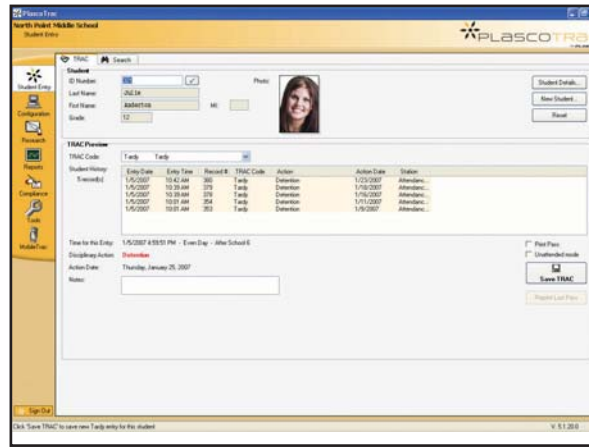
PlascoTrac

North Point Middle School
Student Entry

PLASCOTRA

TRAC | Search

Student Entry
Configuration
Research
Reports
Compliance
Tools
MobileTrac

Student
ID Number: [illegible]
Last Name: Julie
First Name: Anderton
MI:
Grade: 12
Photo:

Student Details...
New Student...
Reset

TRAC Preview
TRAC Code: Tardy Tardy
Student History:
Trecord(s)

| Entry Date | Entry Time | Record # | TRAC Code | Action | Action Date | Station |
|---|---|---|---|---|---|---|
| 1/5/2007 | 10:42 AM | 380 | Tardy | Detention | 1/23/2007 | Attendanc... |
| 1/5/2007 | 10:39 AM | 379 | Tardy | Detention | 1/16/2007 | Attendanc... |
| 1/5/2007 | 10:39 AM | 378 | Tardy | Detention | 1/16/2007 | Attendanc... |
| 1/5/2007 | 10:01 AM | 354 | Tardy | Detention | 1/11/2007 | Attendanc... |
| 1/5/2007 | 10:01 AM | 353 | Tardy | Detention | 1/9/2007 | Attendanc... |

Time for this Entry: 1/5/2007 4:59:51 PM - Even Day - After School 6
Disciplinary Action: Detention
Action Date: Thursday, January 25, 2007
Notes:

Print Pass
Unattended mode
Save TRAC
Reprint Last Pass

Sign Out

Click 'Save TRAC' to save new Tardy entry for this student

V. 5.1.20.0